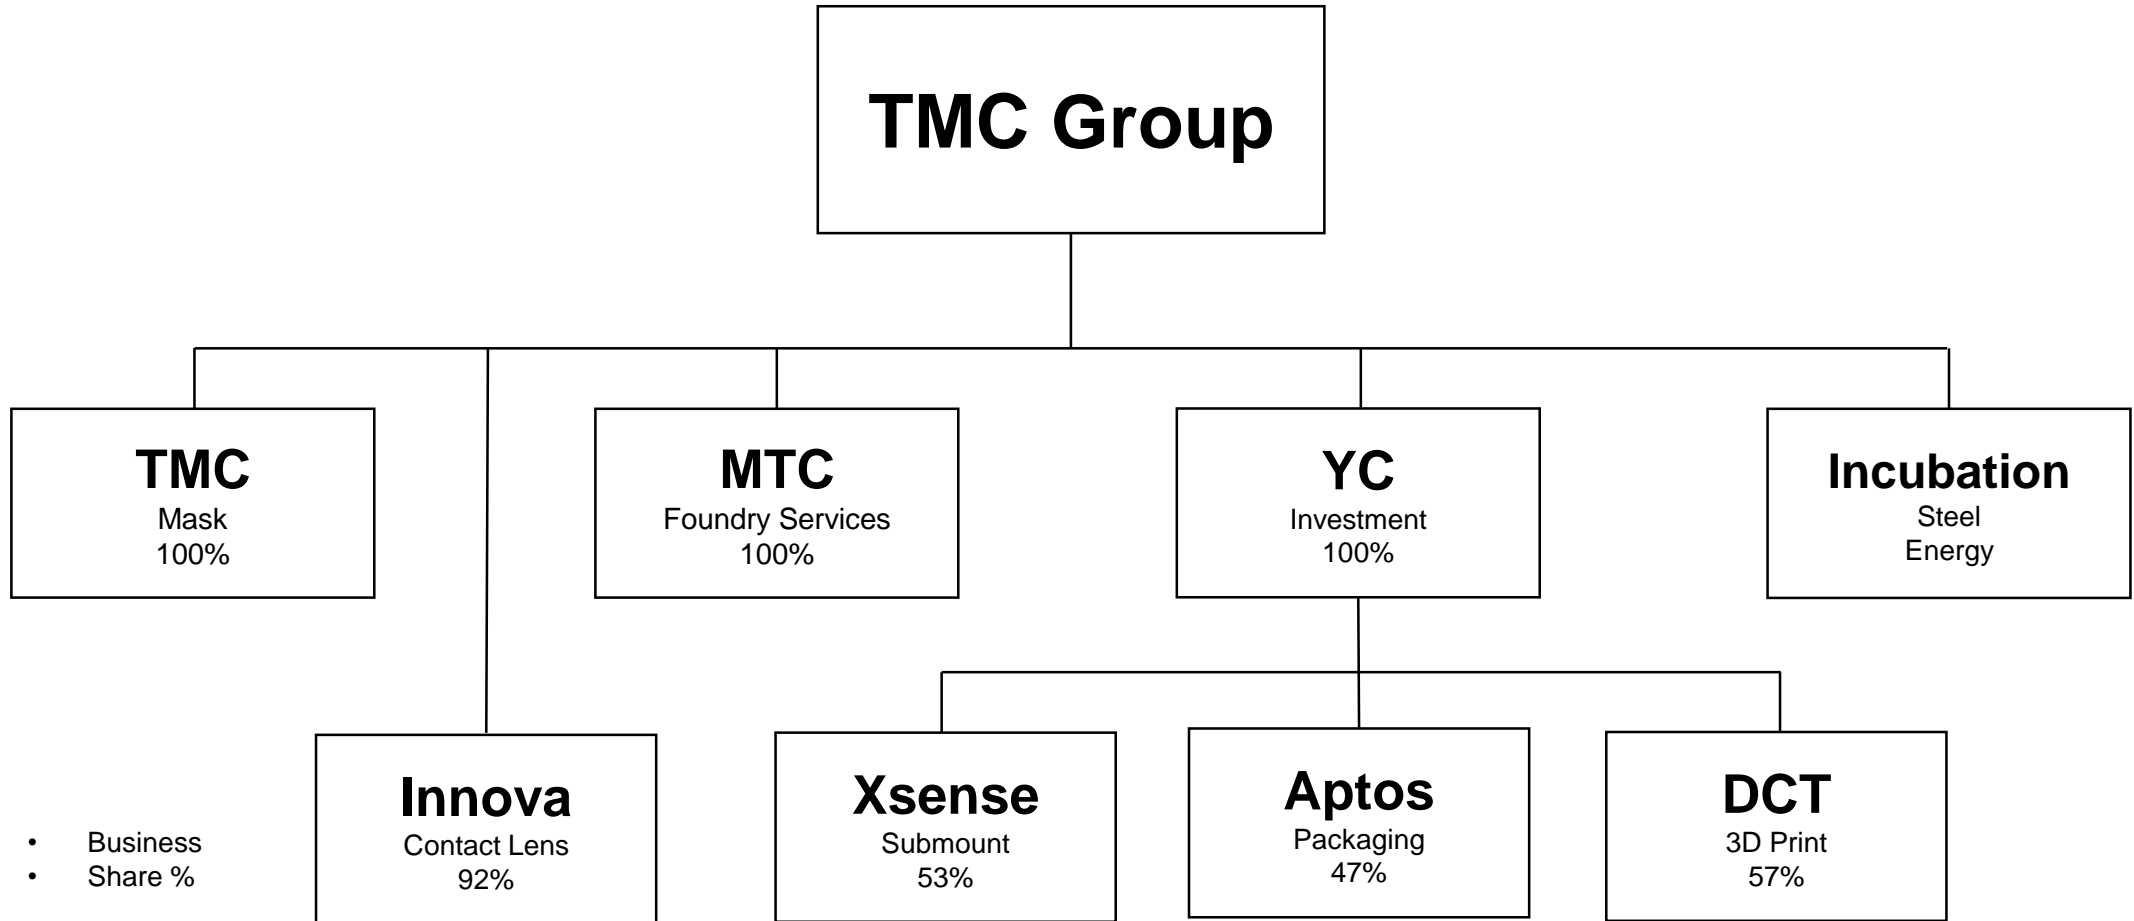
TMC Group

TMC
Mask
100%

MTC
Foundry Services
100%

YC
Investment
100%

Incubation
Steel
Energy

Innova
Contact Lens
92%

Xsense
Submount
53%

Aptos
Packaging
47%

DCT
3D Print
57%

- Business
- Share %